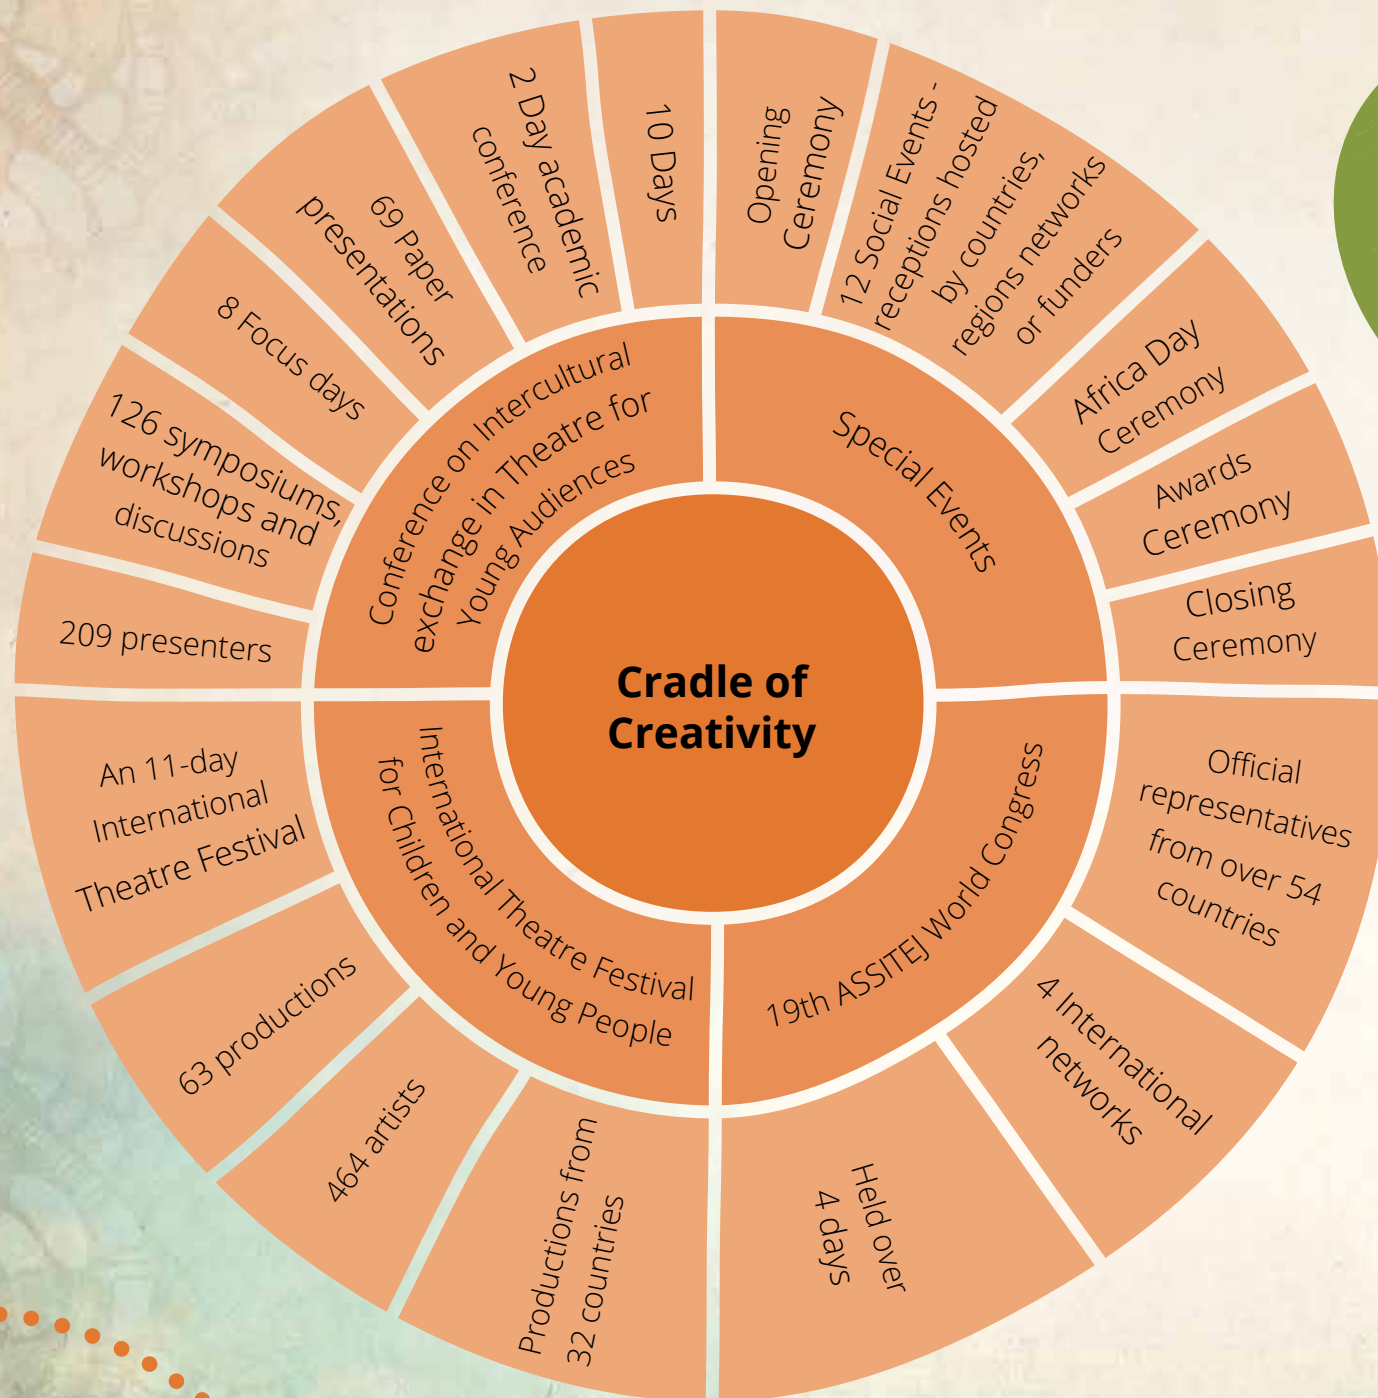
Cradle of Creativity

Conference on Intercultural exchange in Theatre for Young Audiences

209 presenters

126 symposiums, workshops and discussions

8 Focus days

69 Paper presentations

2 Day academic conference

10 Days

Special Events

Opening Ceremony

12 Social Events - receptions hosted by countries, regions networks or funders

Africa Day Ceremony

Awards Ceremony

Closing Ceremony

19th ASSITEJ World Congress

Official representatives from over 54 countries

4 International networks

Held over 4 days

International Theatre Festival for Children and Young People

Productions from 32 countries

464 artists

63 productions

An 11-day International Theatre Festival